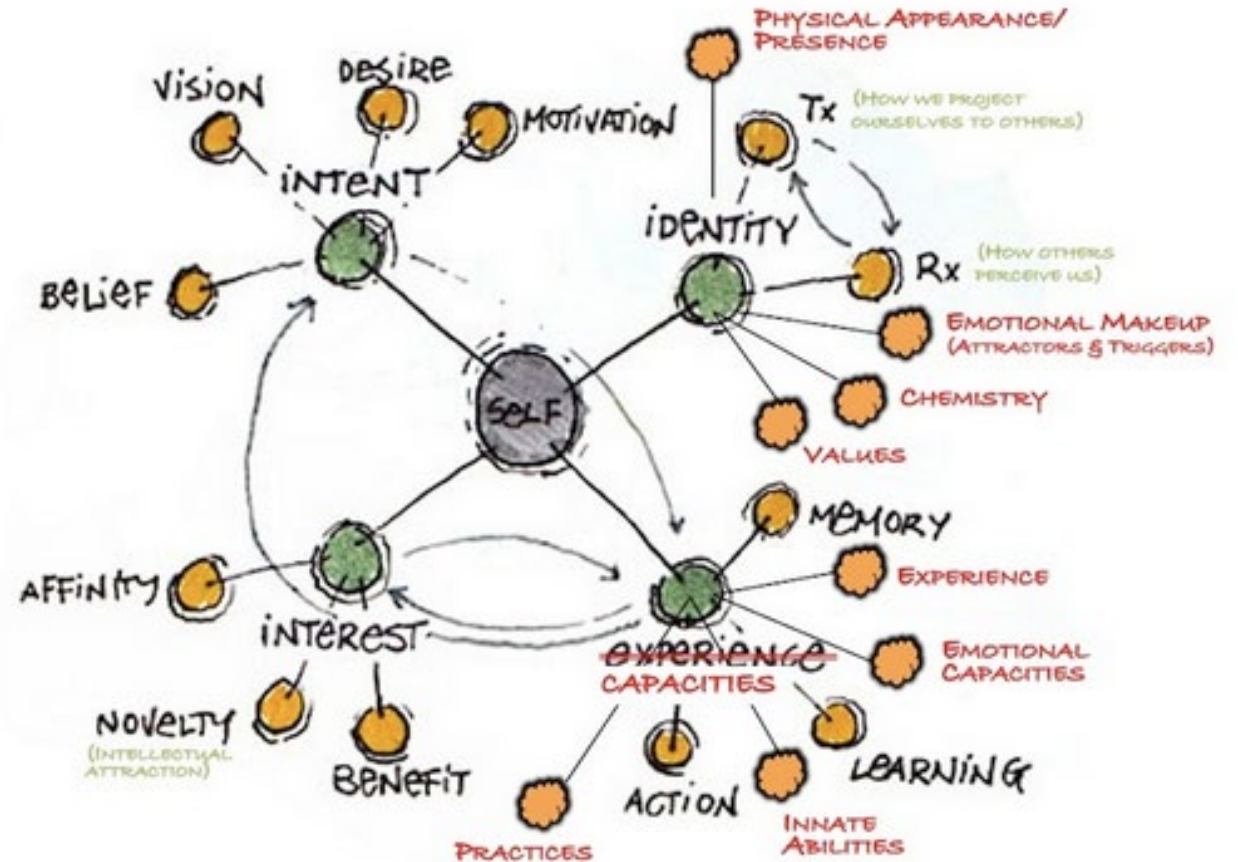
PHYSICAL APPEARANCE/ PRESENCE

VISION

DESIRE

MOTIVATION

INTENT

Tx (HOW WE PROJECT OURSELVES TO OTHERS)

IDENTITY

BELIEF

Rx (HOW OTHERS PERCEIVE US)

EMOTIONAL MAKEUP (ATTRACTORS & TRIGGERS)

SELF

CHEMISTRY

VALUES

MEMORY

EXPERIENCE

AFFINITY

INTEREST

~~EXPERIENCE~~

CAPACITIES

EMOTIONAL CAPACITIES

NOVELTY (INTELLECTUAL ATTRACTION)

BENEFIT

ACTION

LEARNING

INNATE ABILITIES

PRACTICES